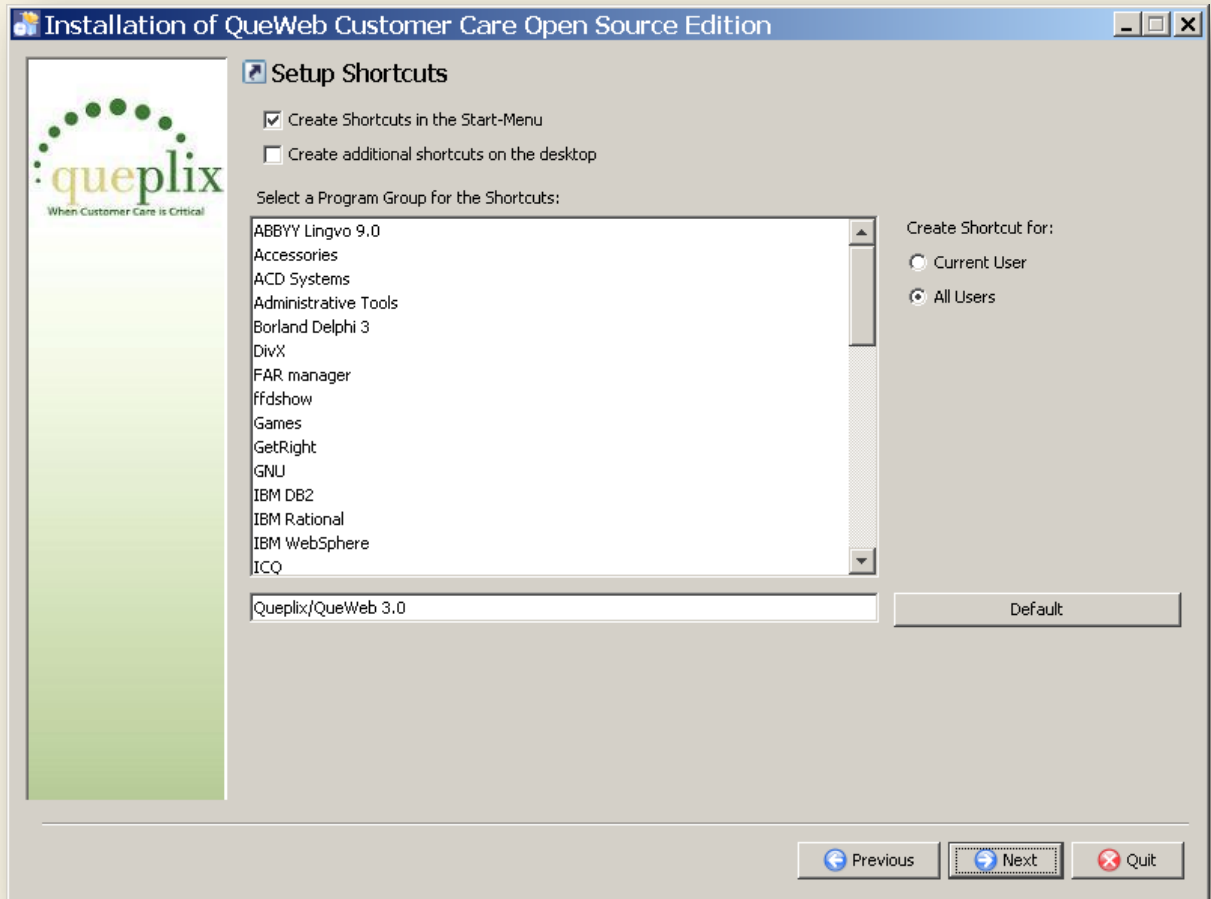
Installation of QueWeb Customer Care Open Source Edition

queplix
When Customer Care is Critical

Setup Shortcuts

Create Shortcuts in the Start-Menu

Create additional shortcuts on the desktop

Select a Program Group for the Shortcuts:

ABBYY Lingvo 9.0
Accessories
ACD Systems
Administrative Tools
Borland Delphi 3
DivX
FAR manager
ffdshow
Games
GetRight
GNU
IBM DB2
IBM Rational
IBM WebSphere
ICQ

Create Shortcut for:

Current User

All Users

Queplix/QueWeb 3.0

Default

Previous

Next

Quit